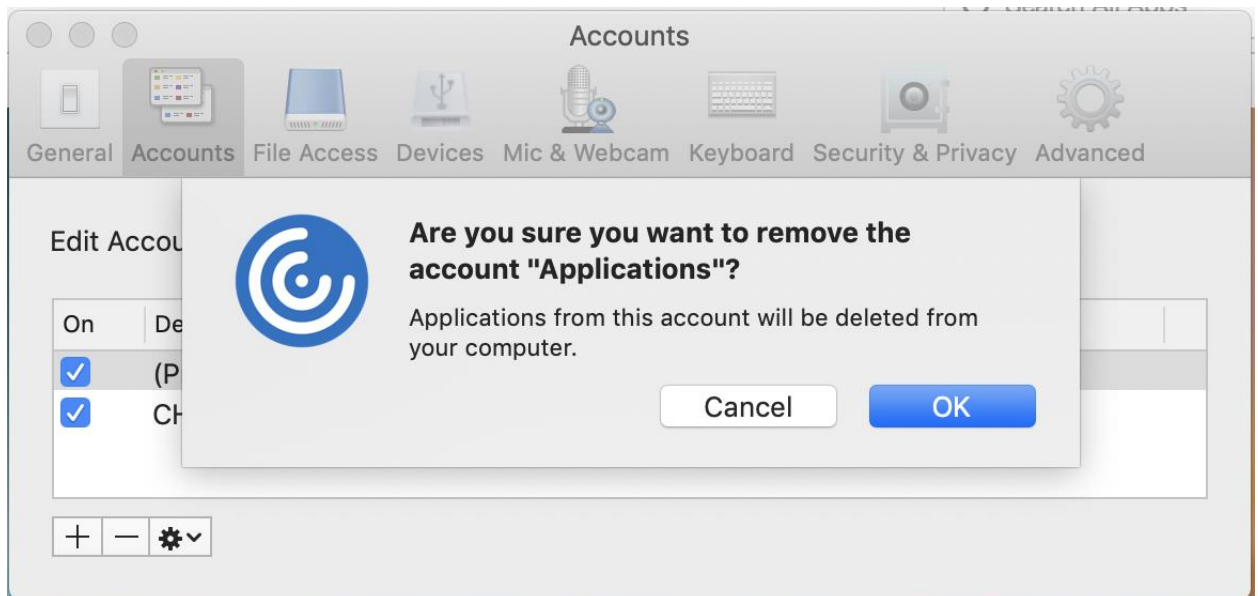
Accounts

General Accounts File Access Devices Mic & Webcam Keyboard Security & Privacy Advanced

Edit Accou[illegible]

On De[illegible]

(P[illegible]

CH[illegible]

+ −

Are you sure you want to remove the account "Applications"?

Applications from this account will be deleted from your computer.

Cancel OK